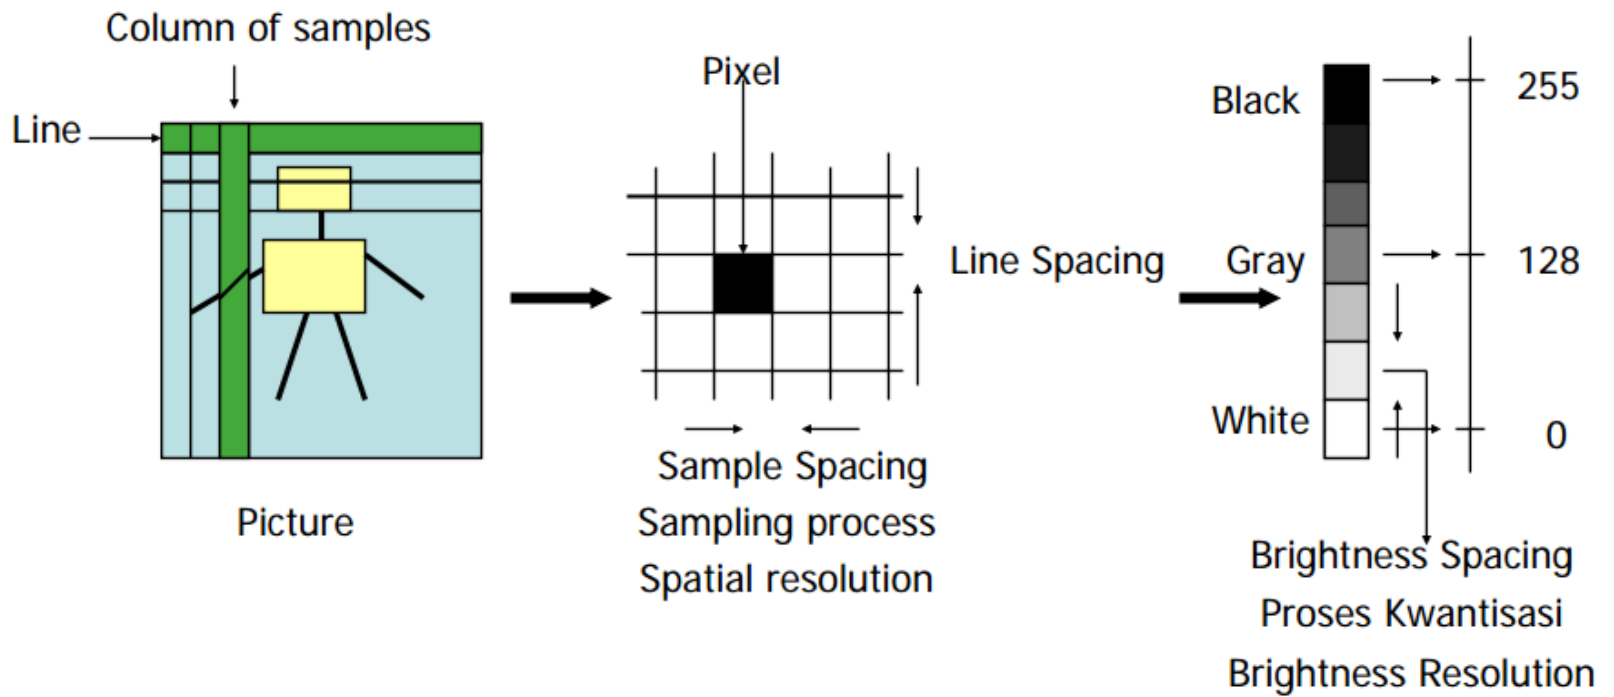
Column of samples

Line

Picture

Pixel

Line Spacing

Sample Spacing

Sampling process

Spatial resolution

Black

Gray

White

255

128

0

Brightness Spacing

Proses Kwantisasi

Brightness Resolution